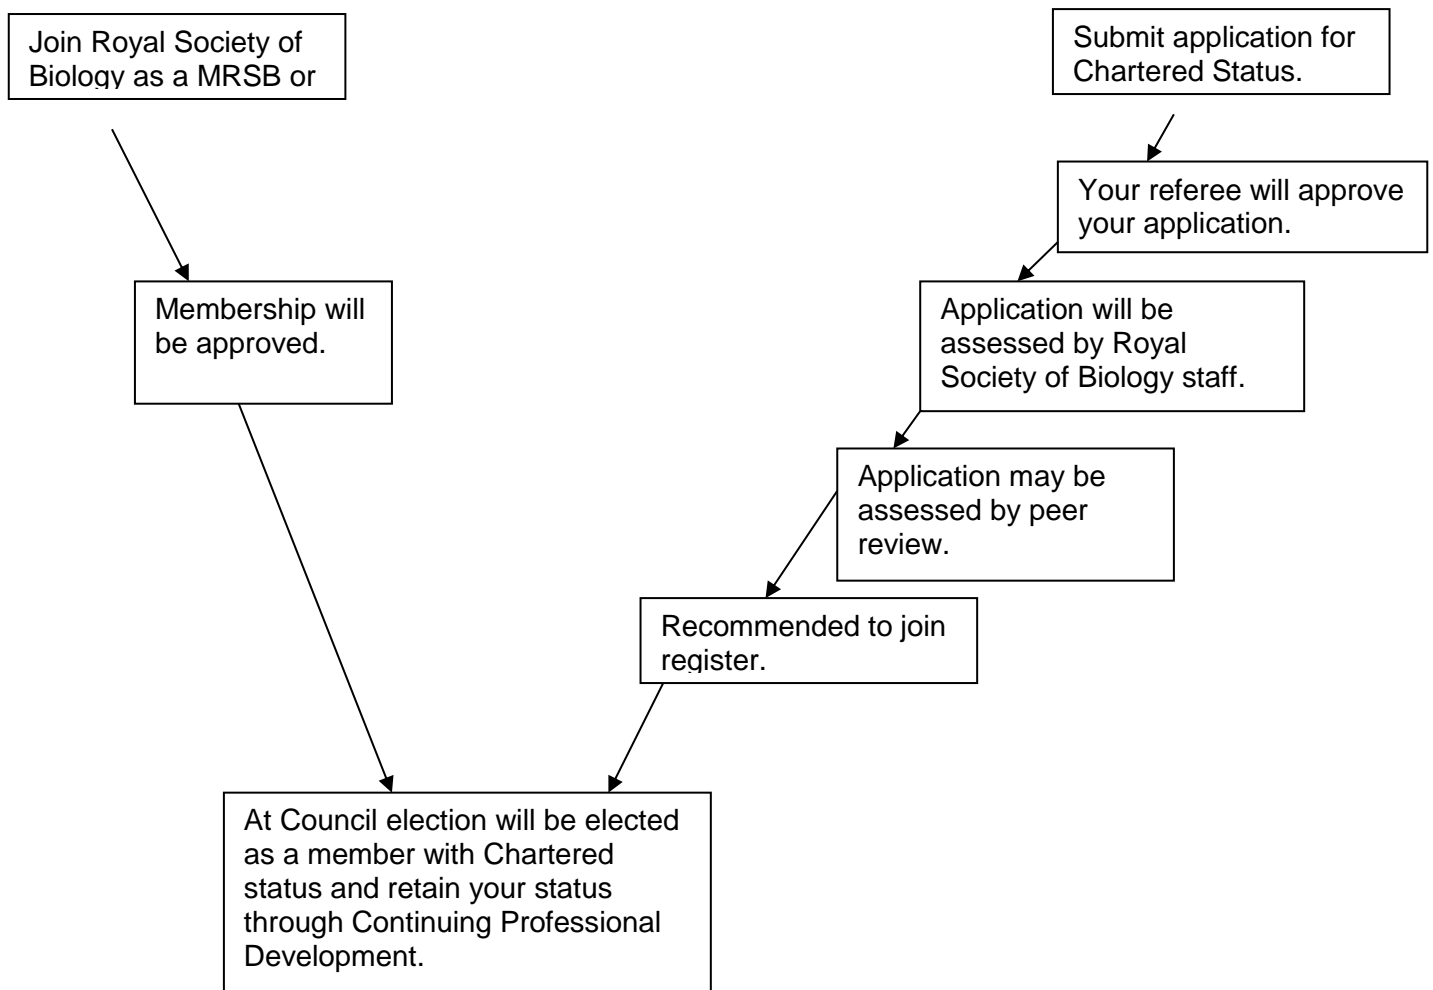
Join Royal Society of Biology as a MRSB or

Membership will be approved.

Submit application for Chartered Status.

Your referee will approve your application.

Application will be assessed by Royal Society of Biology staff.

Application may be assessed by peer review.

Recommended to join register.

At Council election will be elected as a member with Chartered status and retain your status through Continuing Professional Development.